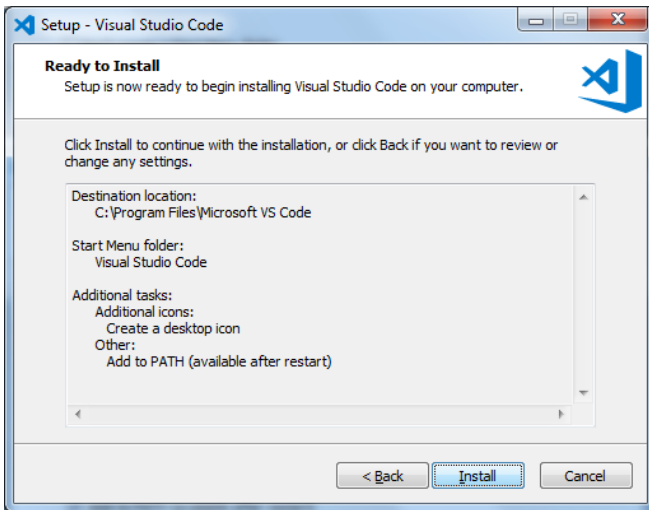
Setup - Visual Studio Code

Ready to Install
Setup is now ready to begin installing Visual Studio Code on your computer.

Click Install to continue with the installation, or click Back if you want to review or change any settings.

Destination location:
C:\Program Files\Microsoft VS Code

Start Menu folder:
Visual Studio Code

Additional tasks:
Additional icons:
Create a desktop icon
Other:
Add to PATH (available after restart)

< Back
Install
Cancel